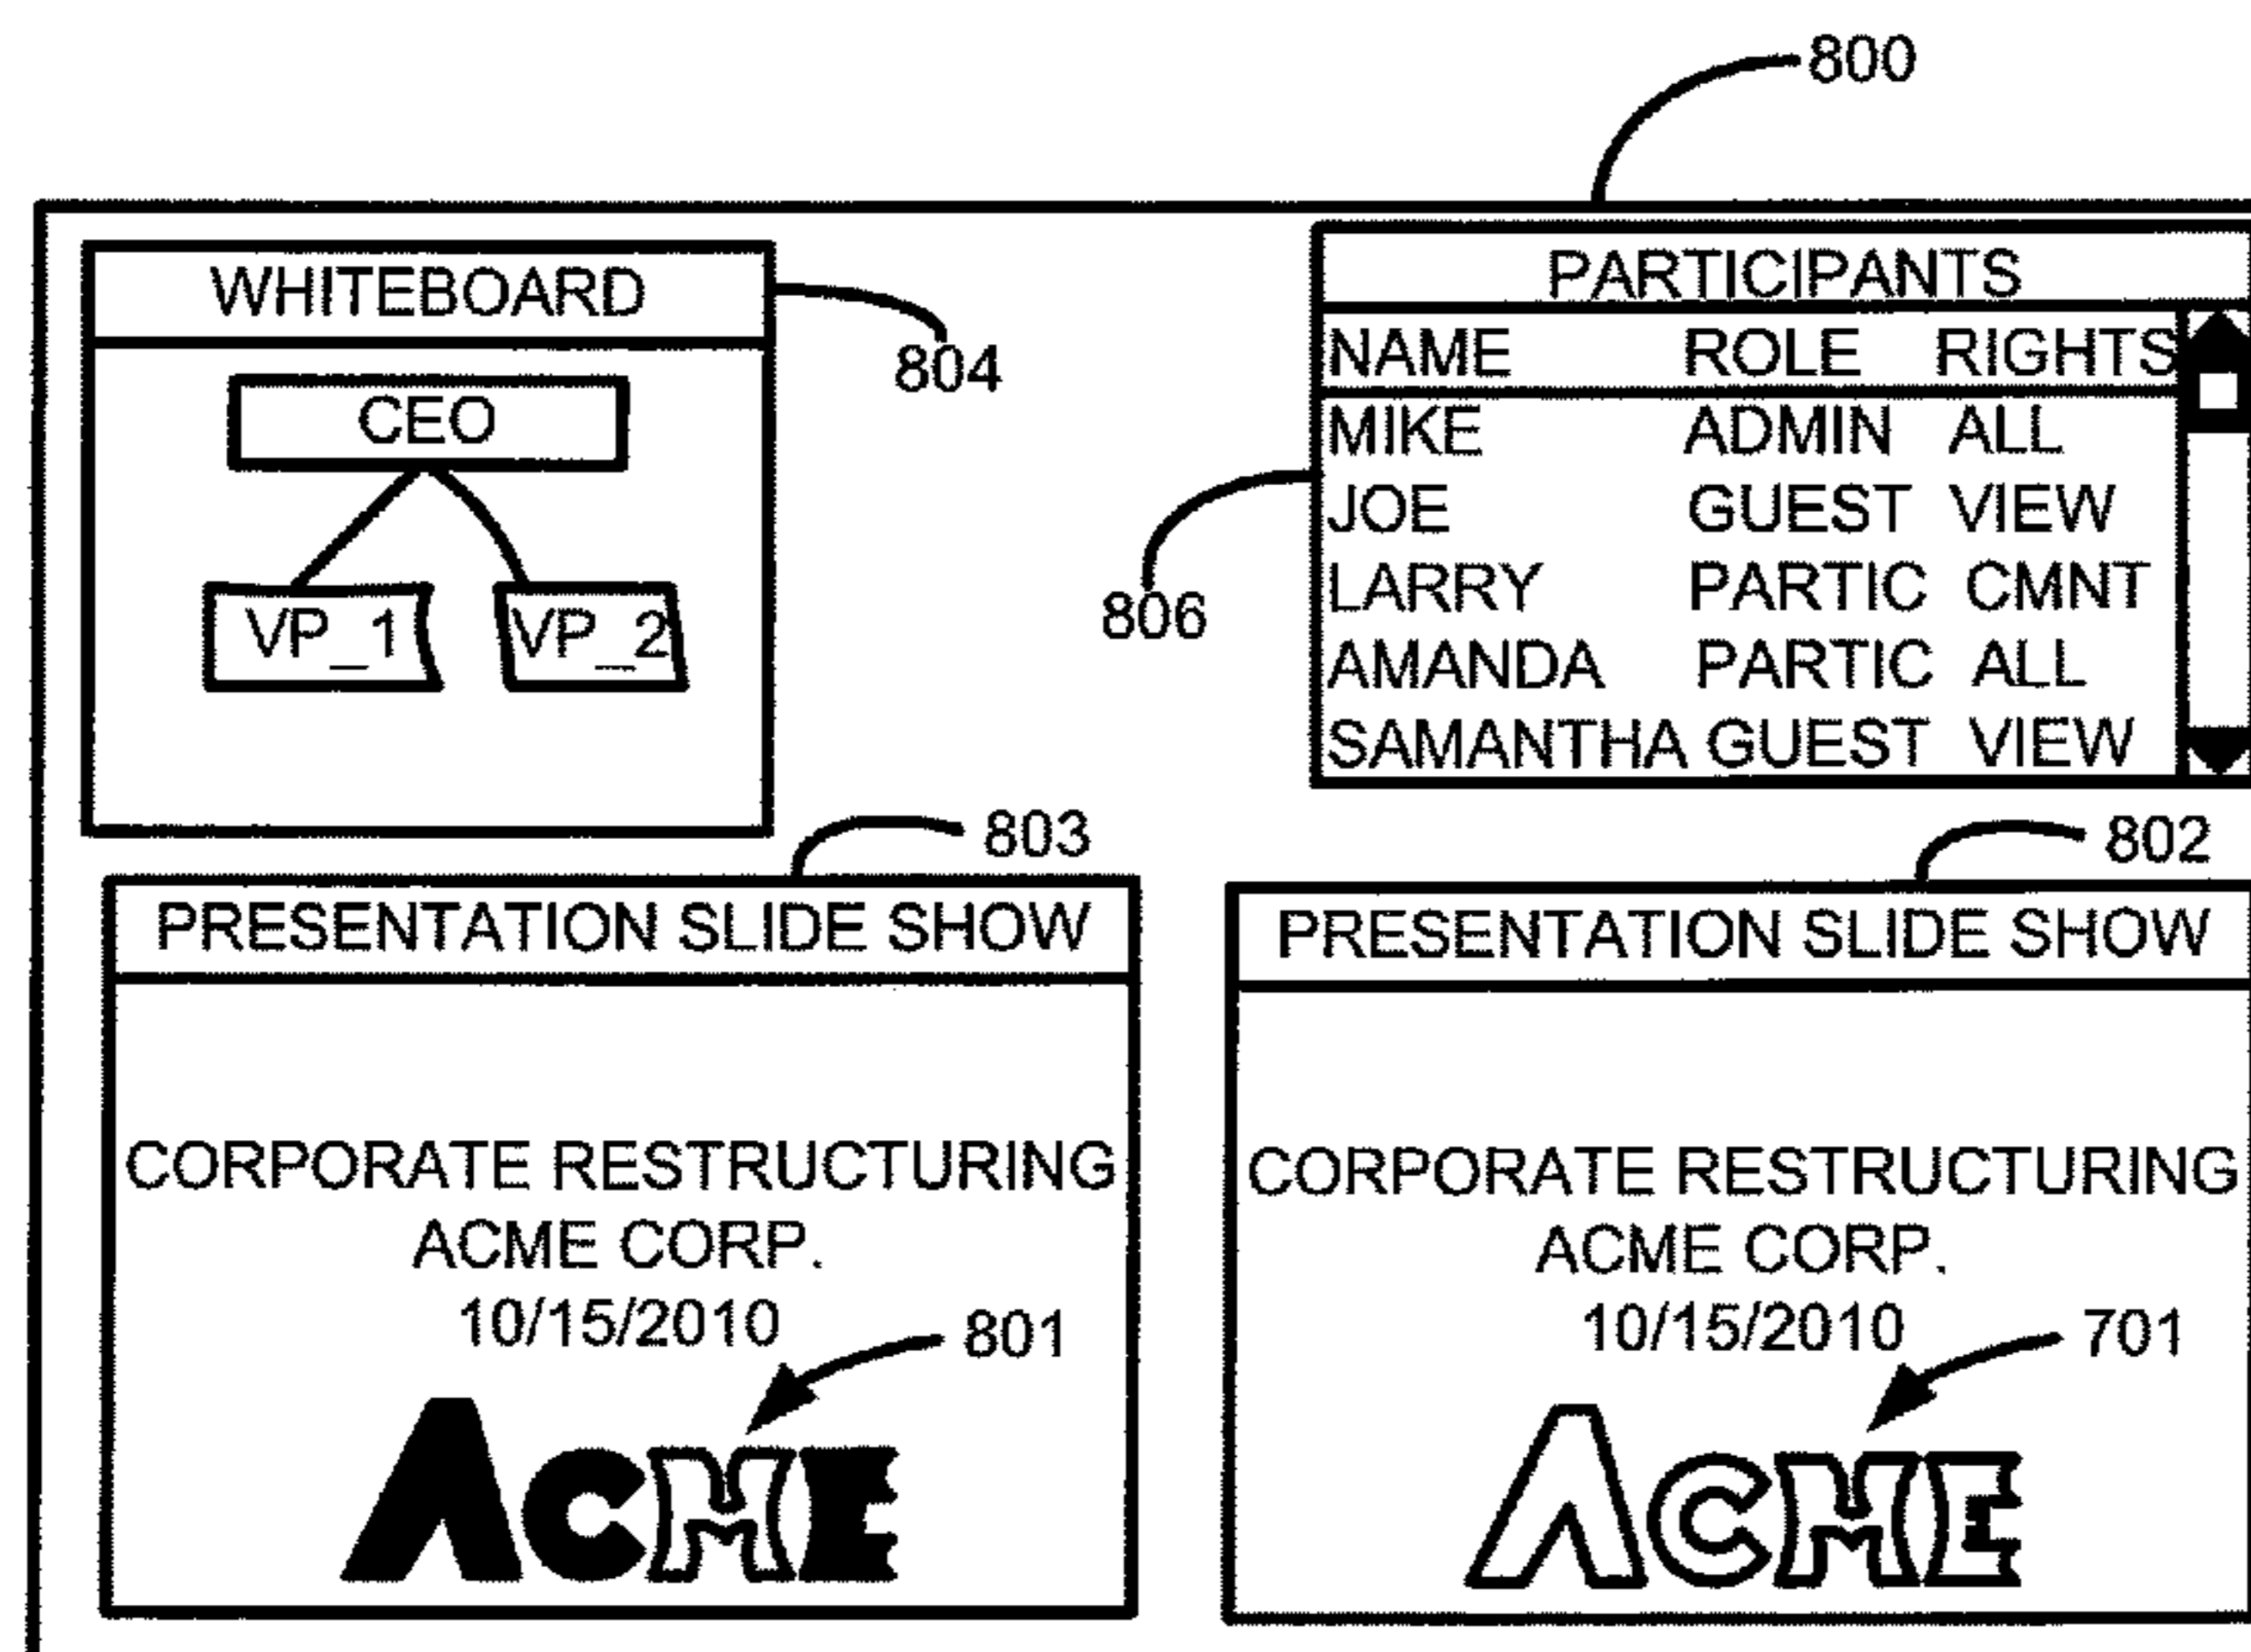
800

WHITEBOARD

804

CEO

VP_1

VP_2

PARTICIPANTS

| NAME | ROLE | RIGHTS |
|---|---|---|
| MIKE | ADMIN | ALL |
| JOE | GUEST | VIEW |
| LARRY | PARTIC | CMNT |
| AMANDA | PARTIC | ALL |
| SAMANTHA | GUEST | VIEW |

806

803

PRESENTATION SLIDE SHOW

CORPORATE RESTRUCTURING
ACME CORP.
10/15/2010

801

ACME

802

PRESENTATION SLIDE SHOW

CORPORATE RESTRUCTURING
ACME CORP.
10/15/2010

701

ACME